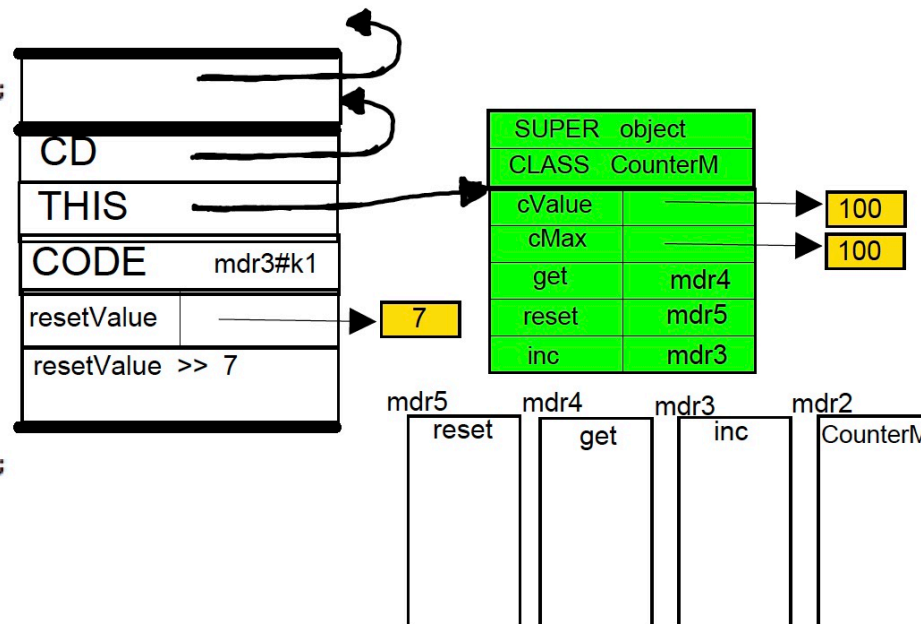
CD

THIS

CODE mdr3#k1

resetValue

7

resetValue >> 7

SUPER object

CLASS CounterM

| cValue | |
|---|---|
| cMax | |
| get | mdr4 |
| reset | mdr5 |
| inc | mdr3 |

100

100

mdr5 reset

mdr4 get

mdr3 inc

mdr2 CounterM